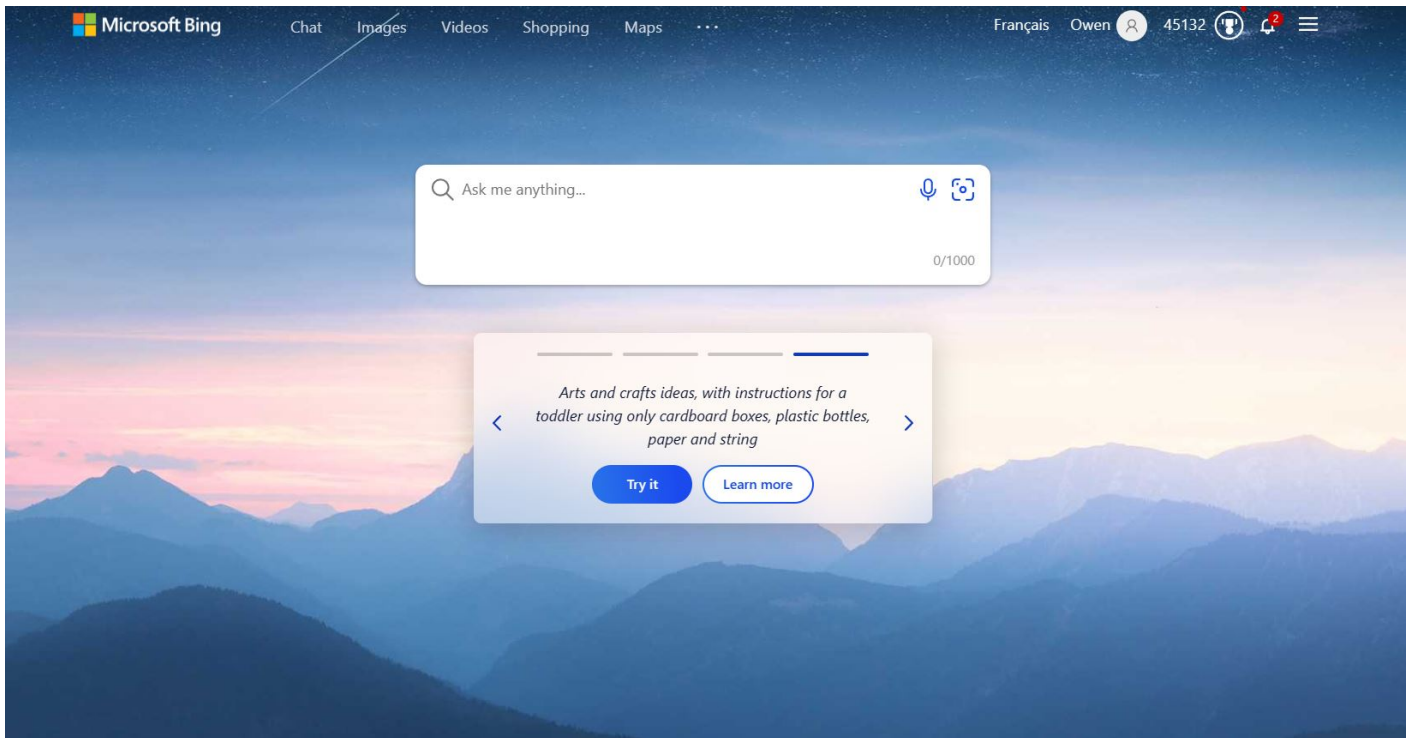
Microsoft Bing Chat Images Videos Shopping Maps ···

Français Owen 45132 2

Ask me anything...

0/1000

Arts and crafts ideas, with instructions for a toddler using only cardboard boxes, plastic bottles, paper and string

Try it

Learn more